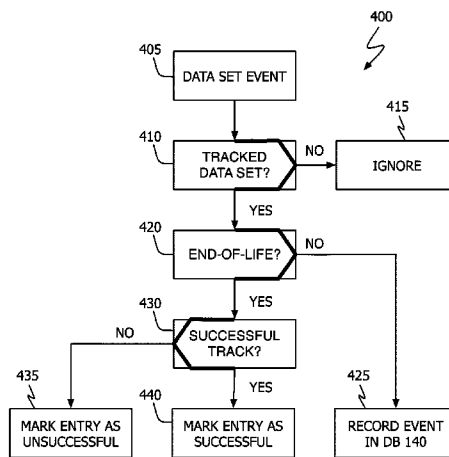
400

405
DATA SET EVENT

415

410
TRACKED DATA SET?
NO
IGNORE

YES

420
END-OF-LIFE?
NO

YES

430
NO
SUCCESSFUL TRACK?

435
440
YES
425

MARK ENTRY AS UNSUCCESSFUL

MARK ENTRY AS SUCCESSFUL

RECORD EVENT IN DB 140